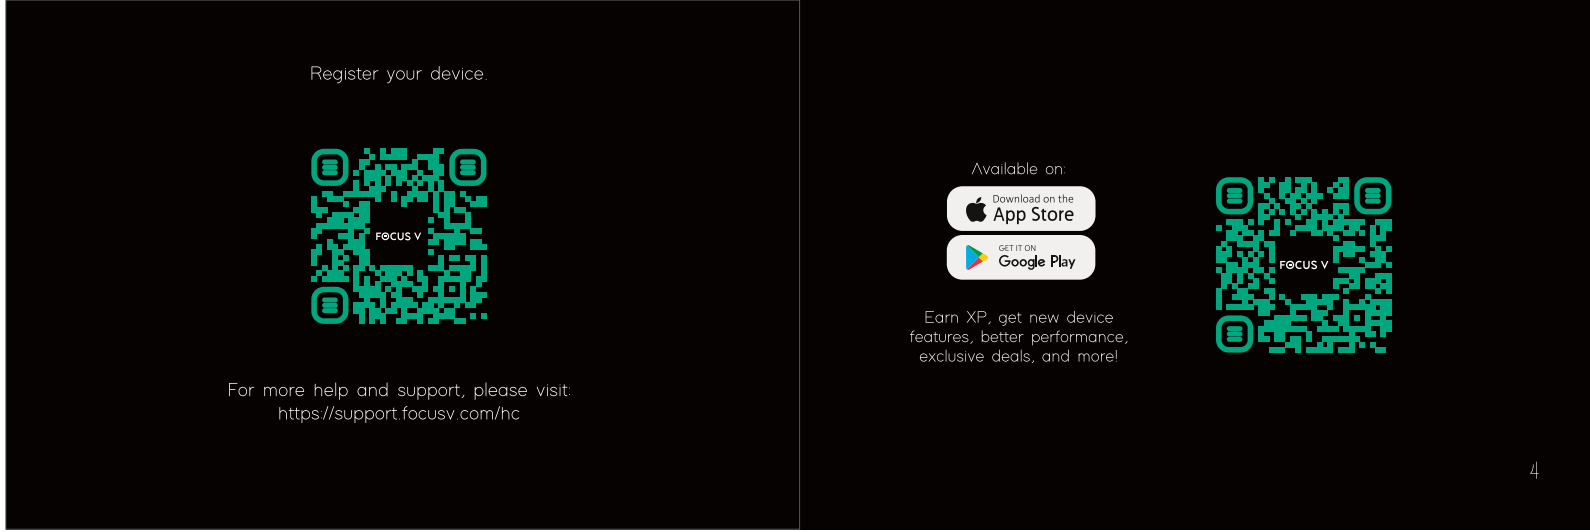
Register your device.

FOCUS V

For more help and support, please visit:
https://support.focusv.com/hc

Available on:

Download on the
App Store

GET IT ON
Google Play

Earn XP, get new device features, better performance, exclusive deals, and more!

FOCUS V

4